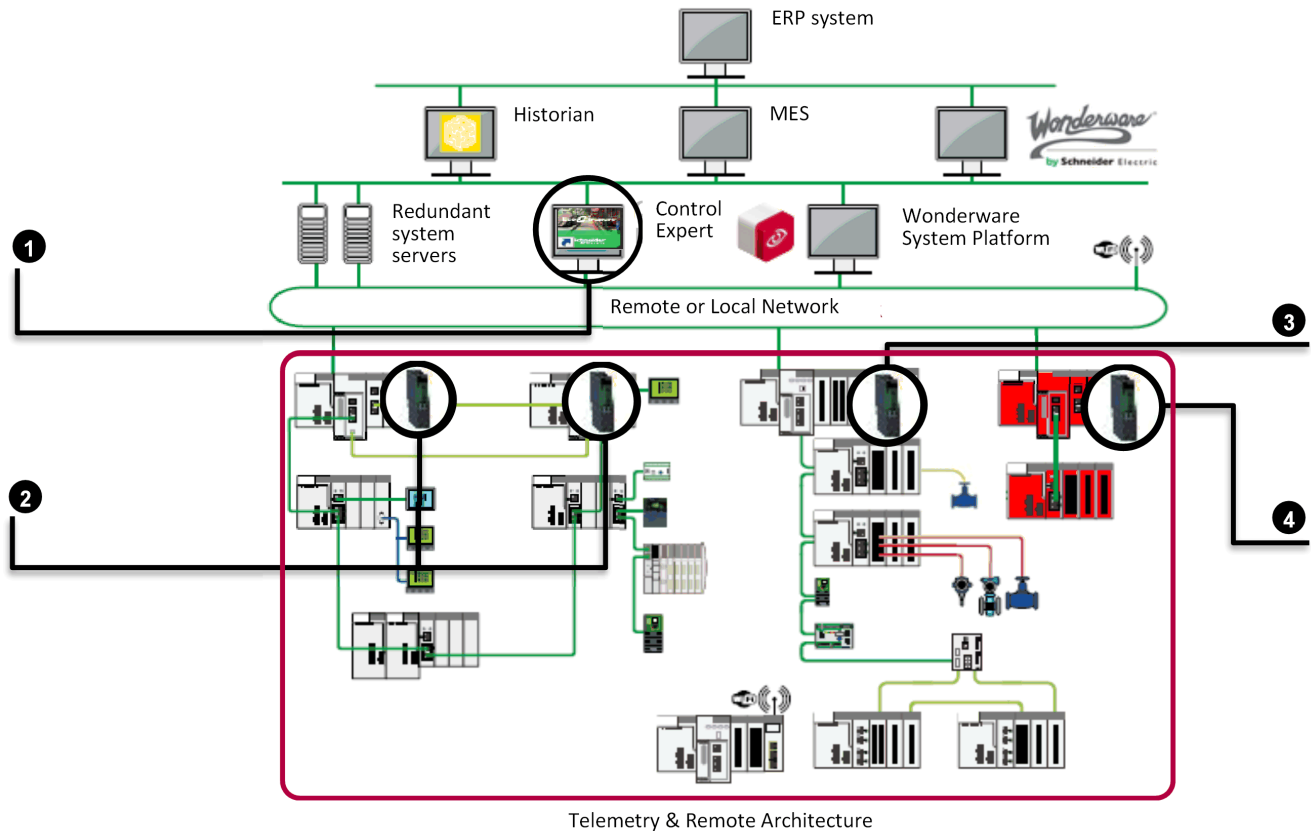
ERP system

Historian

MES

Wonderware by Schneider Electric

Redundant system servers

Control Expert

Wonderware System Platform

1

Remote or Local Network

3

2

4

Telemetry & Remote Architecture